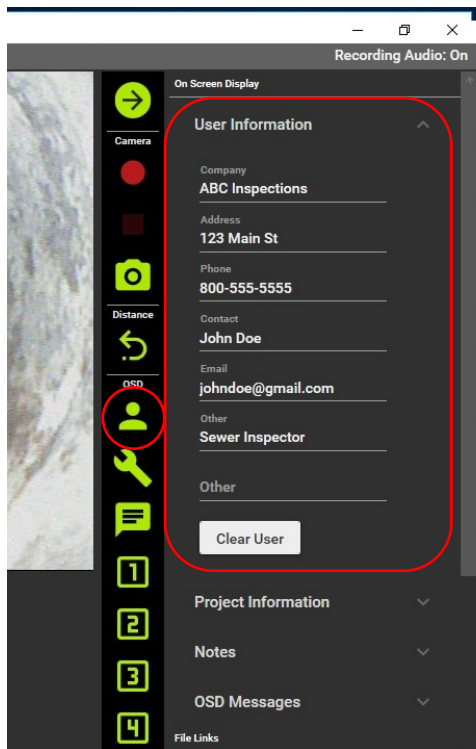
Recording Audio: On

Camera

Distance

OSD

1

2

3

4

On Screen Display

User Information

Company
ABC Inspections

Address
123 Main St

Phone
800-555-5555

Contact
John Doe

Email
johndoe@gmail.com

Other
Sewer Inspector

Other

Clear User

Project Information

Notes

OSD Messages

File Links